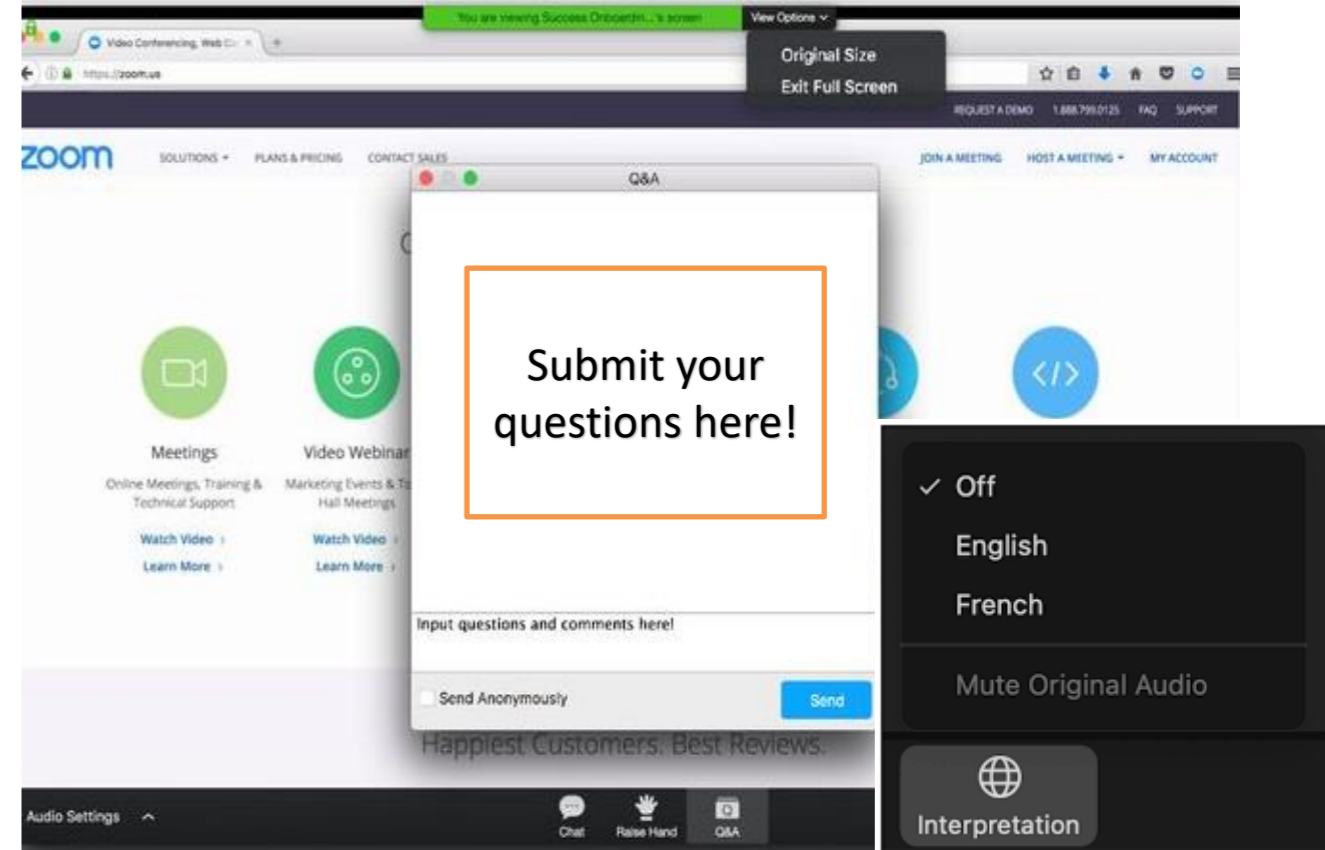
You are viewing Success Onboardin...'s screen
View Options
Original Size
Exit Full Screen
Video Conferencing, Web Co
https://zoom.us
REQUEST A DEMO 1.888.799.0125 FAQ SUPPORT
zoom
SOLUTIONS PLANS & PRICING CONTACT SALES
JOIN A MEETING HOST A MEETING MY ACCOUNT
Q&A
Meetings
Online Meetings, Training & Technical Support
Watch Video
Learn More
Video Webinar
Marketing Events & To Hall Meetings
Watch Video
Learn More
Submit your questions here!
Input questions and comments here!
Send Anonymously
Send
Happiest Customers. Best Reviews.
Audio Settings
Chat
Raise Hand
Q&A
✓ Off
English
French
Mute Original Audio
Interpretation